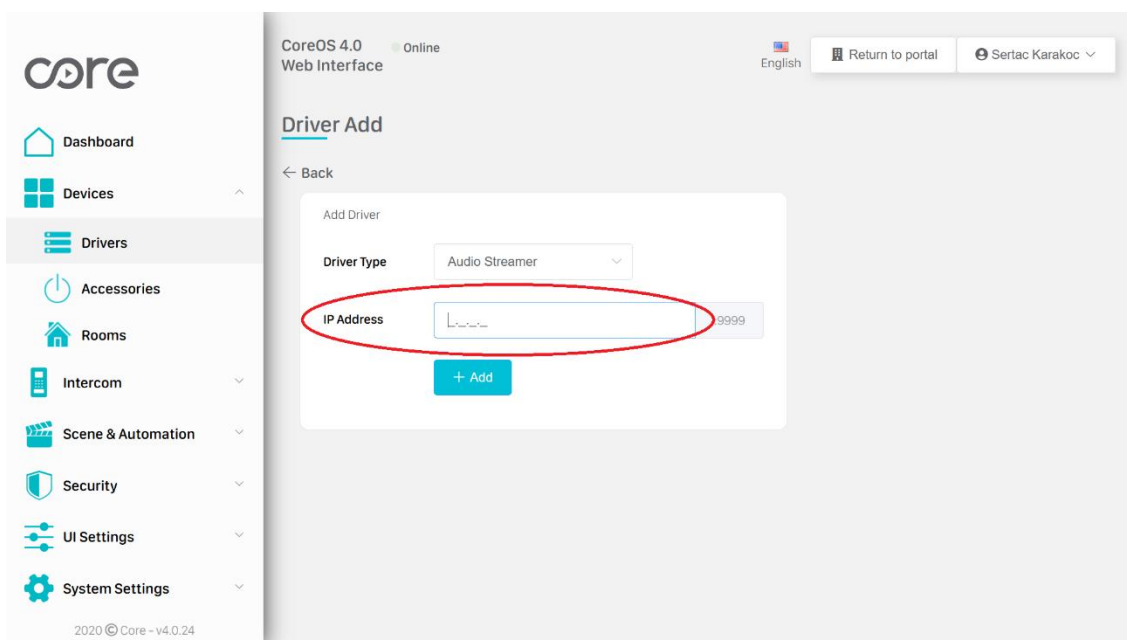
core

Dashboard

Devices

Drivers

Accessories

Rooms

Intercom

Scene & Automation

Security

UI Settings

System Settings

2020 © Core - v4.0.24

CoreOS 4.0 Web Interface

Online

English

Return to portal

Sertac Karakoc

Driver Add

← Back

Add Driver

Driver Type

Audio Streamer

IP Address

_._._._

9999

+ Add